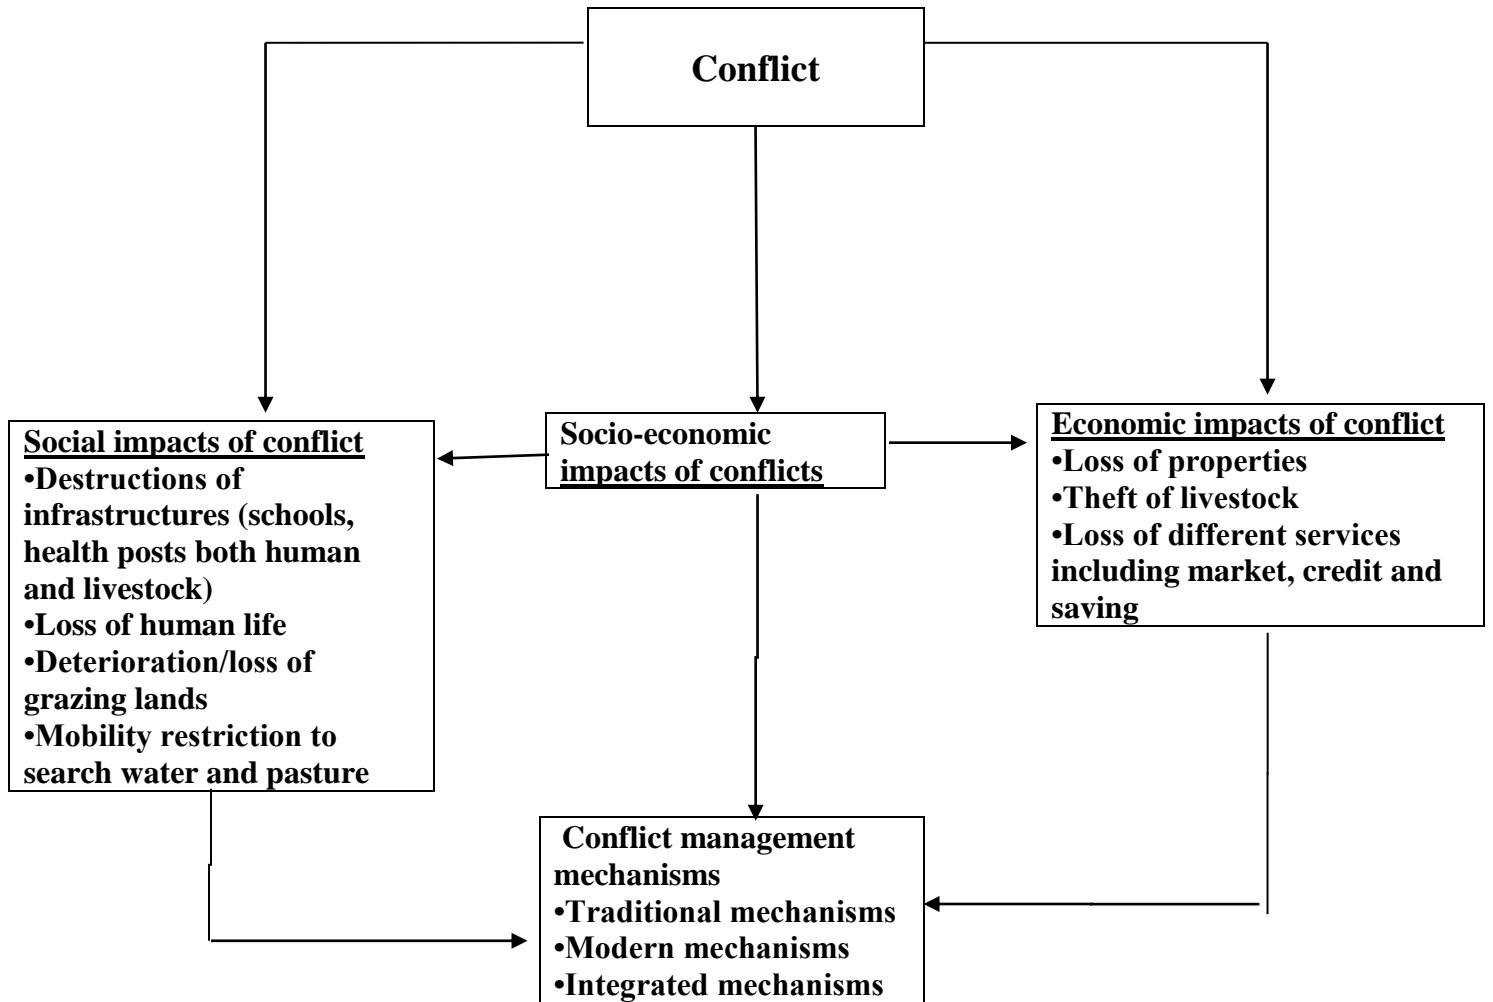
Conflict

Social impacts of conflict
•Destructions of infrastructures (schools, health posts both human and livestock)
•Loss of human life
•Deterioration/loss of grazing lands
•Mobility restriction to search water and pasture

Socio-economic impacts of conflicts

Economic impacts of conflict
•Loss of properties
•Theft of livestock
•Loss of different services including market, credit and saving

Conflict management mechanisms
•Traditional mechanisms
•Modern mechanisms
•Integrated mechanisms